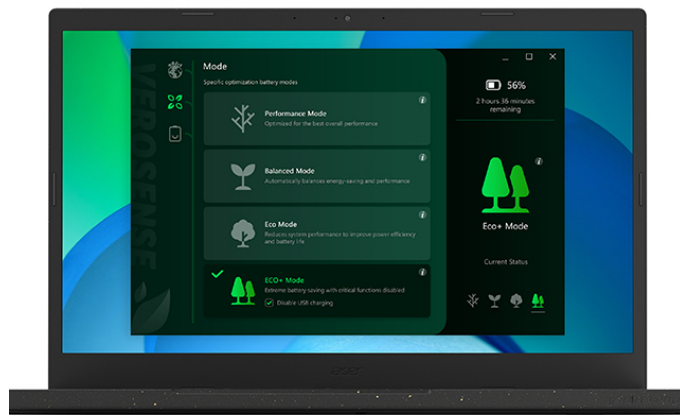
VEROSENSE

Mode

Specific optimization battery modes

Performance Mode
Optimized for the best overall performance

Balanced Mode
Automatically balances energy-saving and performance

Eco Mode
Reduces system performance to improve power efficiency and battery life

ECO+ Mode
Extreme battery saving with critical functions disabled
Disable USB charging

56%
2 hours 36 minutes remaining

Eco+ Mode

Current Status

acer